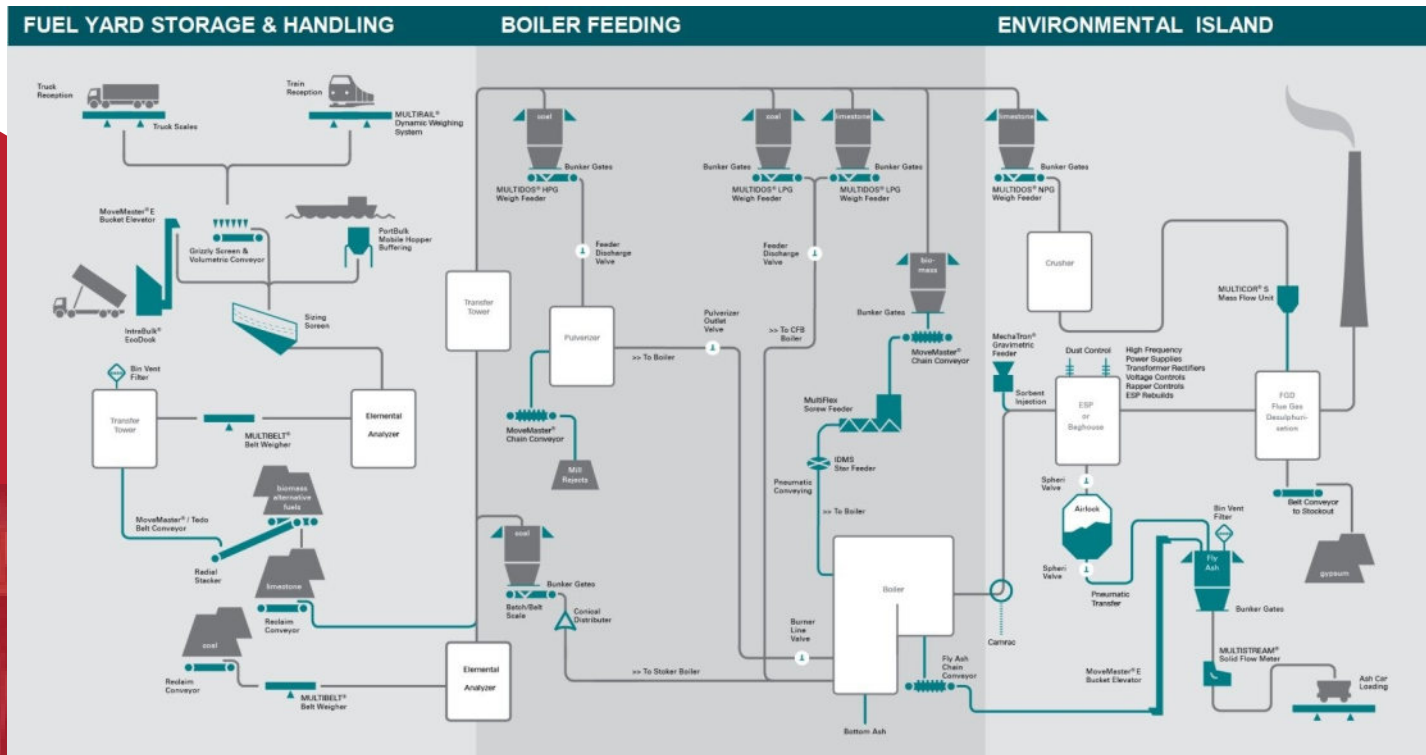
FUEL YARD STORAGE & HANDLING

BOILER FEEDING

ENVIRONMENTAL ISLAND

Truck Reception

Truck Scales

Train Reception

MULTIRAIL® Dynamic Weighing System

MoveMaster® E Bucket Elevator

Grizzly Screen & Volumetric Conveyor

PortBulk Mobile Hopper Buffering

IntraBulk® EcoDock

Sizing Screen

Bin Vent Filter

Transfer Tower

MULTIBELT® Belt Weigher

Elemental Analyzer

biomass alternative fuels

MoveMaster® / Tedo Belt Conveyor

Radial Stacker

limestone

Reclaim Conveyor

coal

Reclaim Conveyor

MULTIBELT® Belt Weigher

Elemental Analyzer

Transfer Tower

coal

Bunker Gates

MULTIDOS® HPG Weigh Feeder

Feeder Discharge Valve

Pulverizer

>> To Boiler

MoveMaster® Chain Conveyor

Mill Rejects

coal

Bunker Gates

Batch/Belt Scale

Conical Distributer

>> To Stoker Boiler

coal

Bunker Gates

MULTIDOS® LPG Weigh Feeder

Feeder Discharge Valve

Pulverizer Outlet Valve

>> To CFB Boiler

limestone

Bunker Gates

MULTIDOS® LPG Weigh Feeder

bio-mass

Bunker Gates

MoveMaster® Chain Conveyor

MultiFlex Screw Feeder

IDMS Star Feeder

Pneumatic Conveying

>> To Boiler

Burner Line Valve

Boiler

Fly Ash Chain Conveyor

Bottom Ash

limestone

Bunker Gates

MULTIDOS® NPG Weigh Feeder

Crusher

MechaTron® Gravimetric Feeder

Sorbent Injection

Dust Control

High Frequency Power Supplies Transformer Rectifiers Voltage Controls Rapper Controls ESP Rebuilds

ESP or Baghouse

Spheri Valve

Airlock

Spheri Valve

Pneumatic Transfer

Camrac

Bin Vent Filter

Fly Ash

Bunker Gates

MULTISTREAM® Solid Flow Meter

MoveMaster® E Bucket Elevator

Ash Car Loading

MULTICOR® S Mass Flow Unit

FGD Flue Gas Desulphurisation

Belt Conveyor to Stockout

gypsum